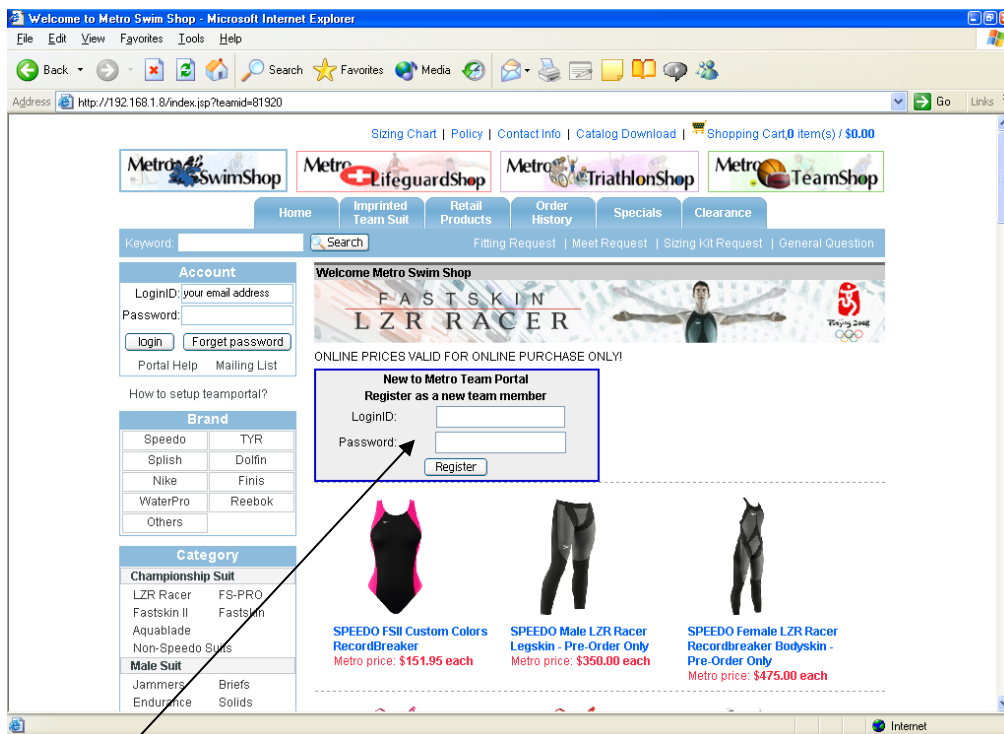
Welcome to Metro Swim Shop - Microsoft Internet Explorer

File Edit View Favorites Tools Help

Back Search Favorites Media

Address http://192.168.1.8/index.jsp?teamid=81920 Go Links

Sizing Chart | Policy | Contact Info | Catalog Download | Shopping Cart,0 item(s) / $0.00

MetroSwimShop MetroLifeguardShop MetroTriathlonShop MetroTeamShop

Home | Imprinted Team Suit | Retail Products | Order History | Specials | Clearance

Keyword: Search

Fitting Request | Meet Request | Sizing Kit Request | General Question

Account

LoginID: your email address

Password:

login Forget password

Portal Help Mailing List

How to setup teamportal?

Brand

| Speedo | TYR |
|---|---|
| Splish | Dolfin |
| Nike | Finis |
| WaterPro | Reebok |
| Others | |

Category

Championship Suit

LZR Racer FS-PRO
Fastskin II Fastskin
Aquablade
Non-Speedo Suits

Male Suit

Jammers Briefs
Endurance Solids

Welcome Metro Swim Shop

FASTSKIN LZR RACER

Beijing 2008

ONLINE PRICES VALID FOR ONLINE PURCHASE ONLY!

New to Metro Team Portal
Register as a new team member

LoginID:

Password:

Register

SPEEDO FSII Custom Colors RecordBreaker
Metro price: $151.95 each

SPEEDO Male LZR Racer Legskin - Pre-Order Only
Metro price: $350.00 each

SPEEDO Female LZR Racer Recordbreaker Bodyskin - Pre-Order Only
Metro price: $475.00 each

Internet